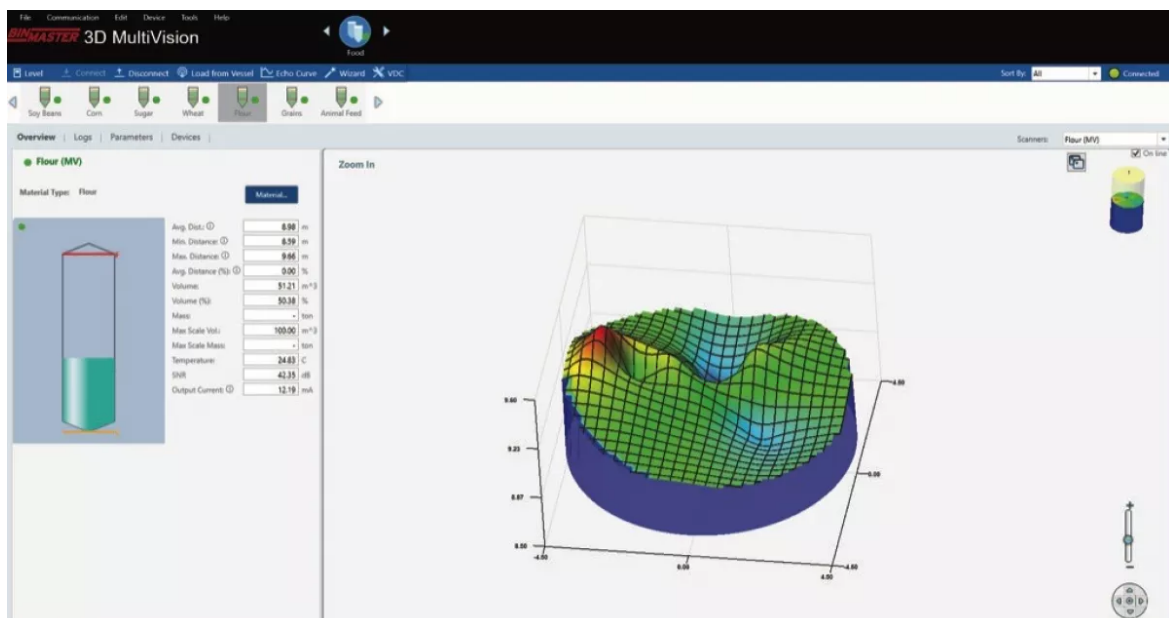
File Communication Edit Device Tools Help

BINMASTER 3D MultiVision

Food

Level Connect Disconnect Load from Vessel Echo Curve Wizard VDC

Sort By: All Connected

Soy Beans Corn Sugar Wheat Flour Grains Animal Feed

Overview | Logs | Parameters | Devices |

Scanners: Flour (MV)

On line

Flour (MV)

Material Type: Flour

Material...

| | | |
|---|---|---|
| Avg. Dist.: ⓘ | 8.98 | m |
| Min. Distance: ⓘ | 8.59 | m |
| Max. Distance: ⓘ | 9.66 | m |
| Avg. Distance (%): ⓘ | 0.00 | % |
| Volume: | 51.21 | m^3 |
| Volume (%): | 50.38 | % |
| Mass: | - | ton |
| Max Scale Vol.: | 100.00 | m^3 |
| Max Scale Mass: | - | ton |
| Temperature: | 24.83 | C |
| SNR: | 42.35 | dB |
| Output Current: ⓘ | 12.19 | mA |

Zoom In

9.60
9.23
8.87
8.50
-4.50
0.00
4.50
-4.50
0.00
4.50